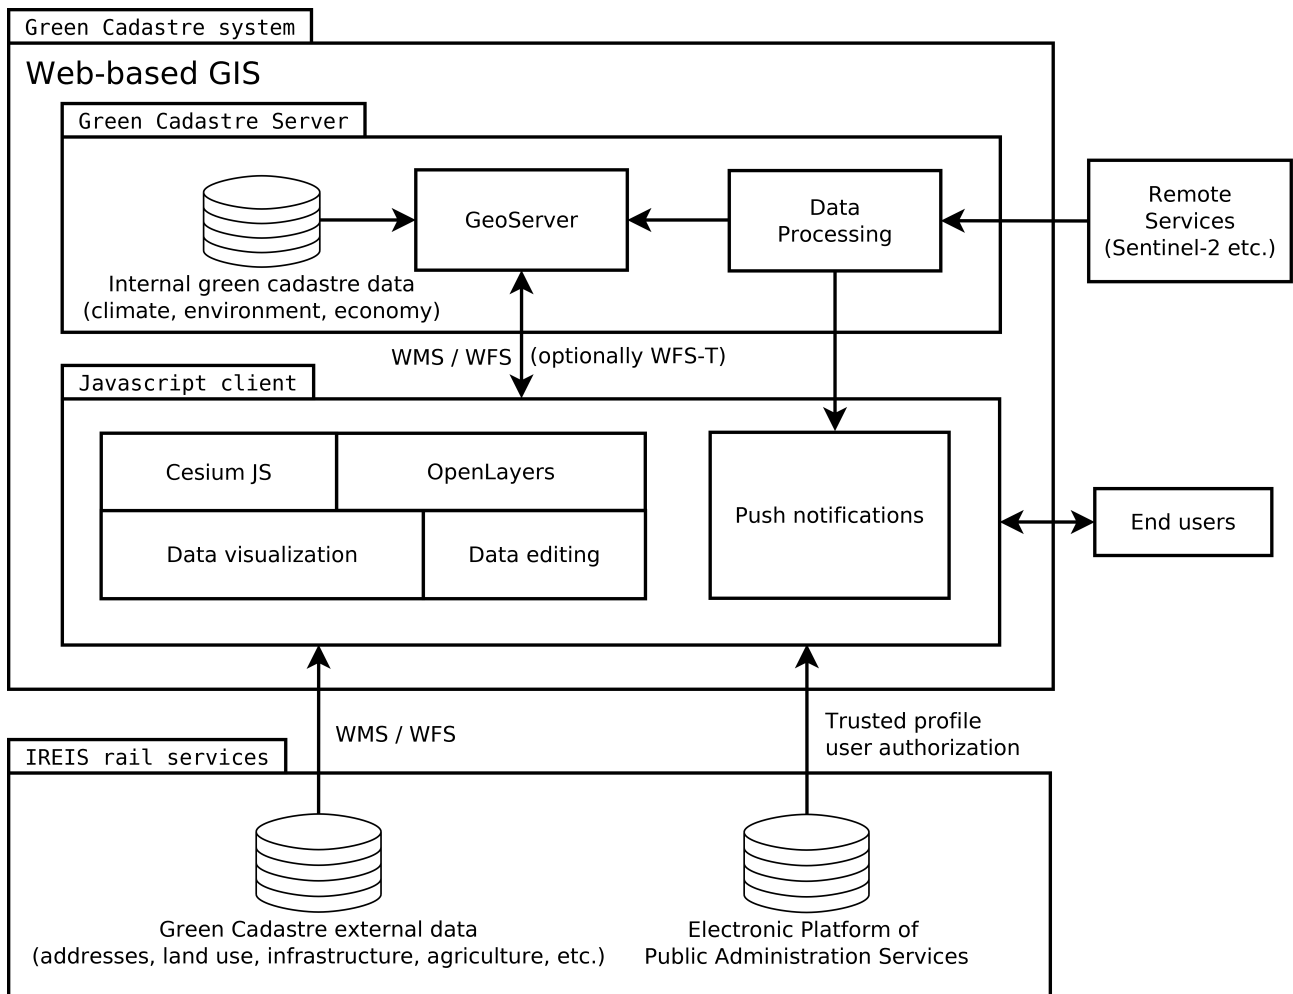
Green Cadastre system

Web-based GIS

Green Cadastre Server

GeoServer

Data Processing

Remote Services (Sentinel-2 etc.)

Internal green cadastre data (climate, environment, economy)

WMS / WFS (optionally WFS-T)

Javascript client

Cesium JS

OpenLayers

Data visualization

Data editing

Push notifications

End users

WMS / WFS

Trusted profile user authorization

IREIS rail services

Green Cadastre external data (addresses, land use, infrastructure, agriculture, etc.)

Electronic Platform of Public Administration Services